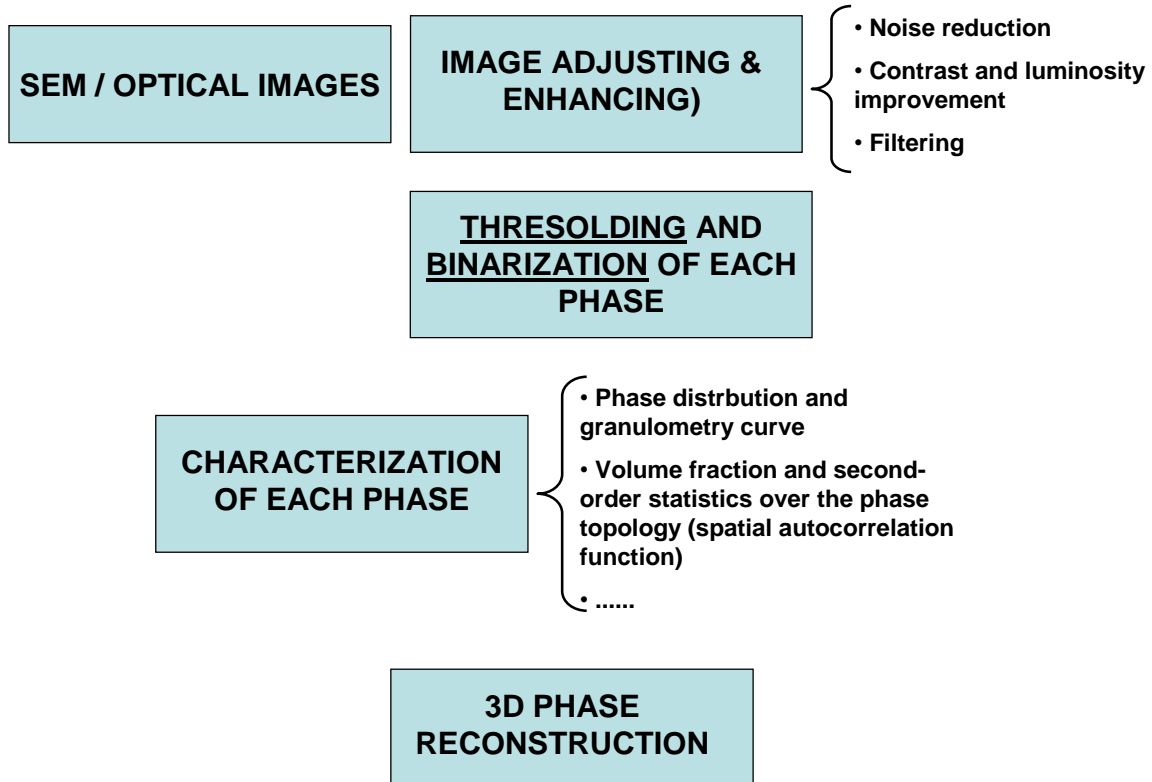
SEM / OPTICAL IMAGES

IMAGE ADJUSTING & ENHANCING)

• Noise reduction

• Contrast and luminosity improvement

• Filtering

THRESOLDING AND BINARIZATION OF EACH PHASE

CHARACTERIZATION OF EACH PHASE

• Phase distrbution and granulometry curve

• Volume fraction and second-order statistics over the phase topology (spatial autocorrelation function)

• ......

3D PHASE RECONSTRUCTION